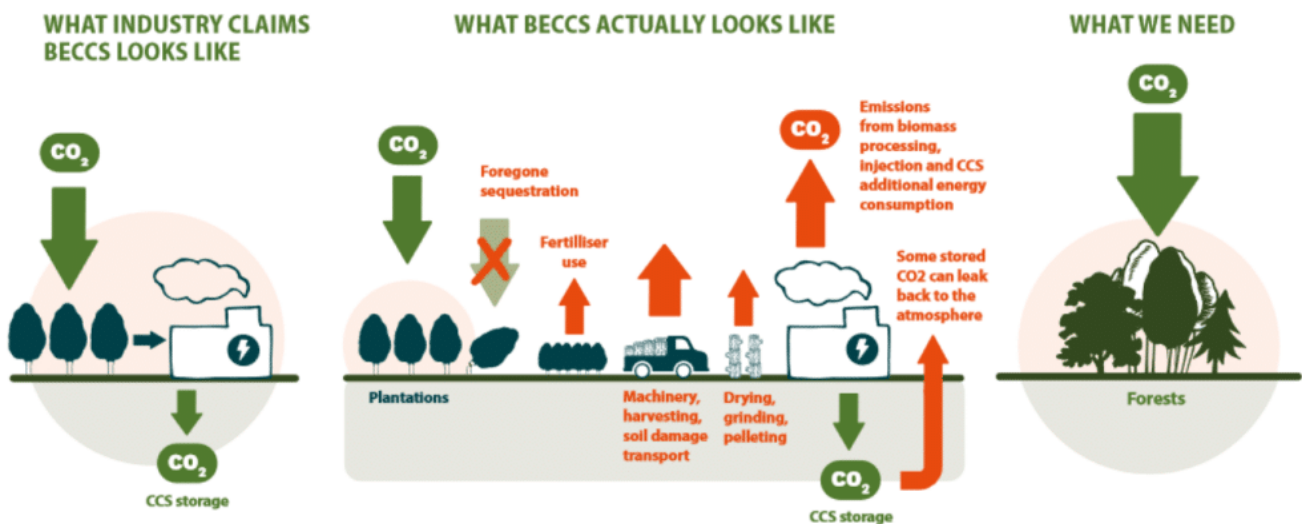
WHAT INDUSTRY CLAIMS BECCS LOOKS LIKE

$CO_2$

$CO_2$

CCS storage

WHAT BECCS ACTUALLY LOOKS LIKE

$CO_2$

Foregone sequestration

Fertiliser use

$CO_2$

Emissions from biomass processing, injection and CCS additional energy consumption

Some stored CO2 can leak back to the atmosphere

Plantations

Machinery, harvesting, soil damage transport

Drying, grinding, pelleting

$CO_2$

CCS storage

WHAT WE NEED

$CO_2$

Forests